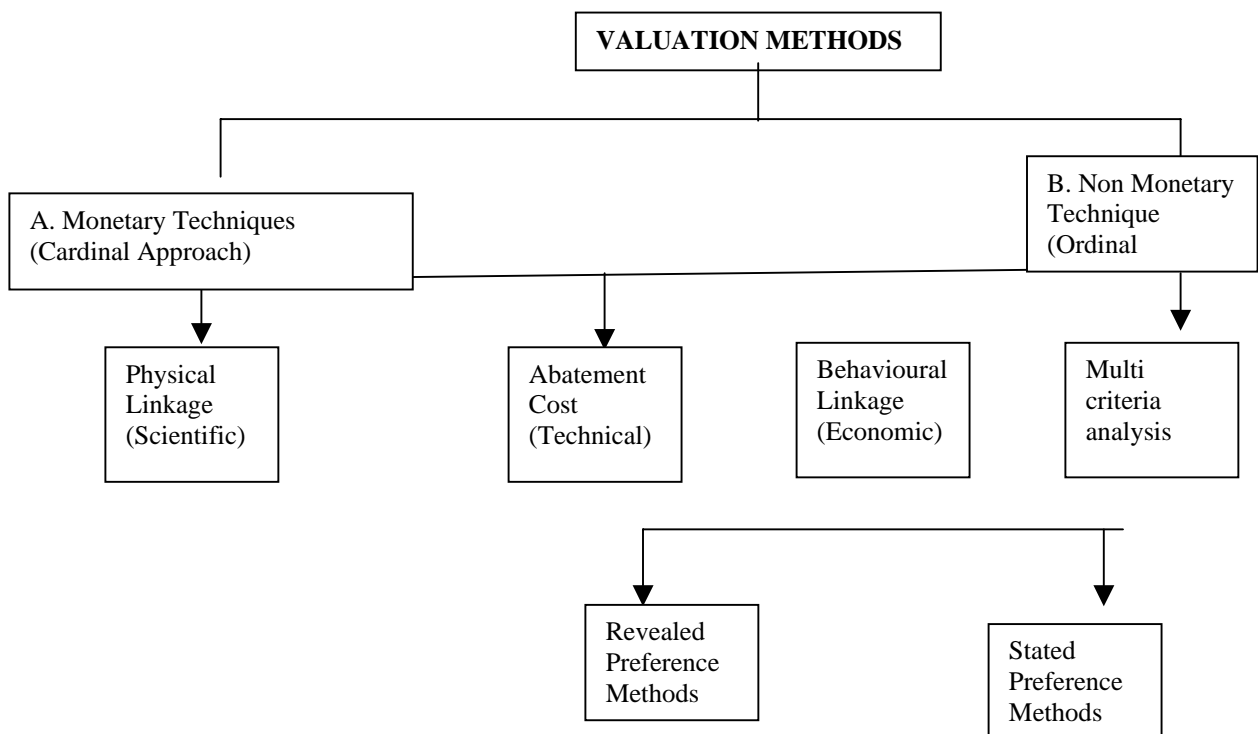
VALUATION METHODS

A. Monetary Techniques (Cardinal Approach)

B. Non Monetary Technique (Ordinal

Physical Linkage (Scientific)

Abatement Cost (Technical)

Behavioural Linkage (Economic)

Multi criteria analysis

Revealed Preference Methods

Stated Preference Methods